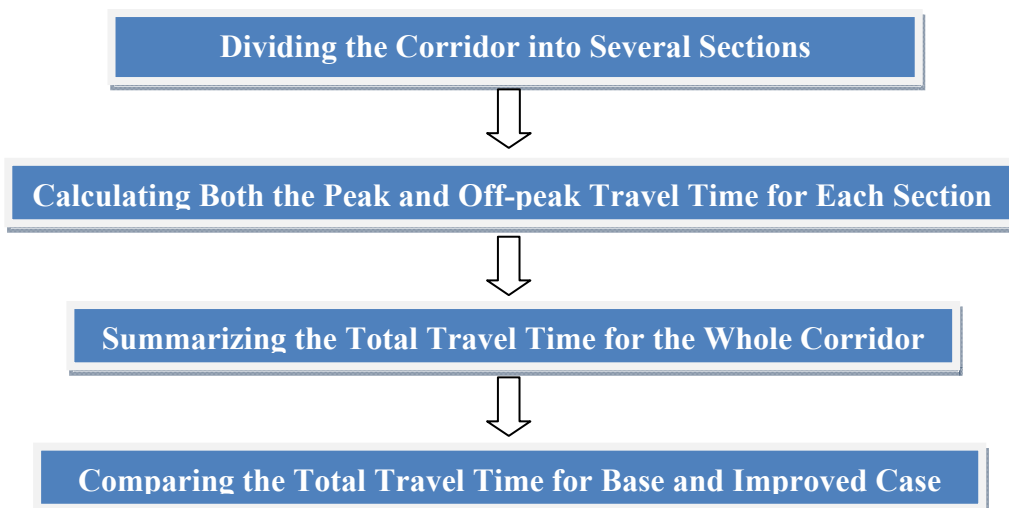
Dividing the Corridor into Several Sections

Calculating Both the Peak and Off-peak Travel Time for Each Section

Summarizing the Total Travel Time for the Whole Corridor

Comparing the Total Travel Time for Base and Improved Case